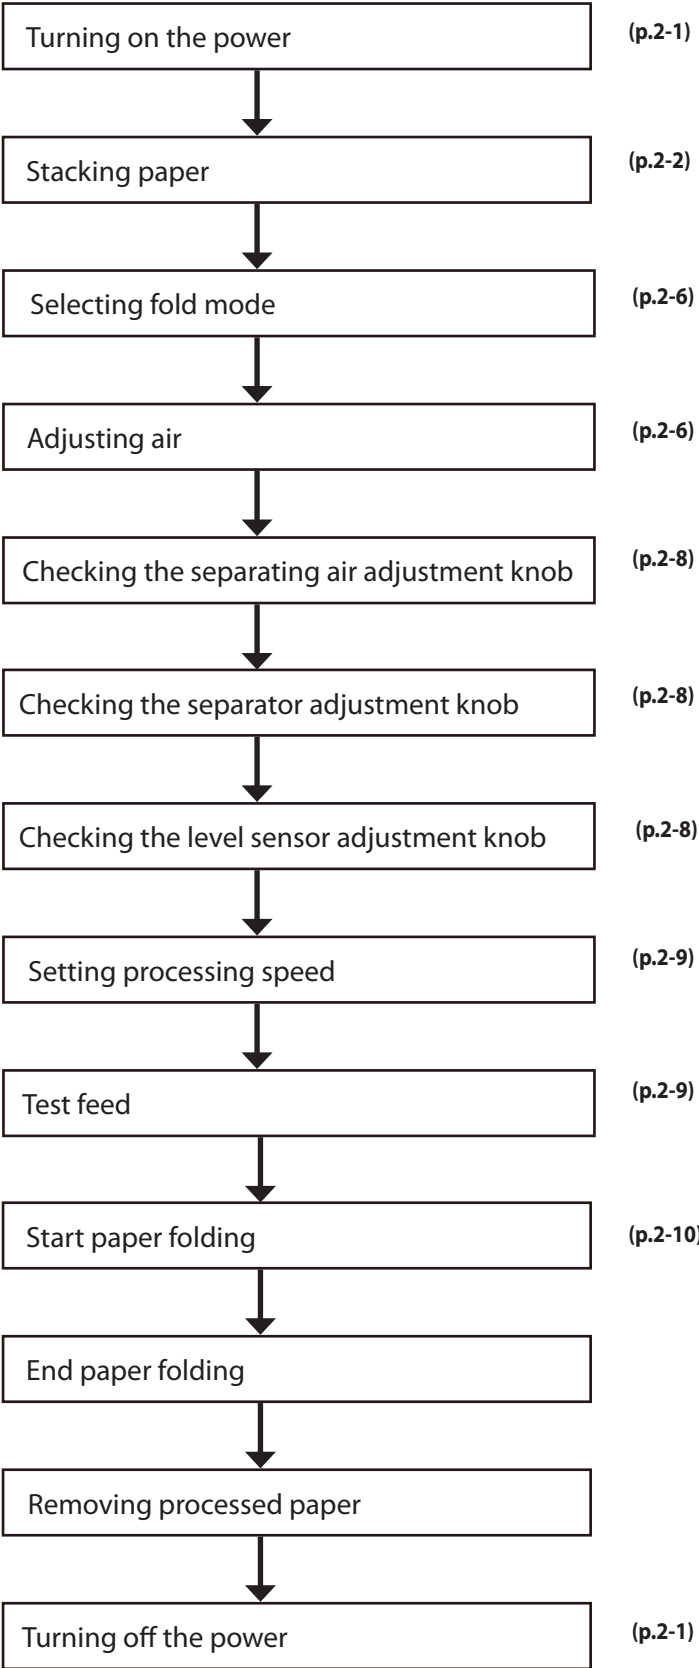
Turning on the power (p.2-1)

Stacking paper (p.2-2)

Selecting fold mode (p.2-6)

Adjusting air (p.2-6)

Checking the separating air adjustment knob (p.2-8)

Checking the separator adjustment knob (p.2-8)

Checking the level sensor adjustment knob (p.2-8)

Setting processing speed (p.2-9)

Test feed (p.2-9)

Start paper folding (p.2-10

End paper folding

Removing processed paper

Turning off the power (p.2-1)